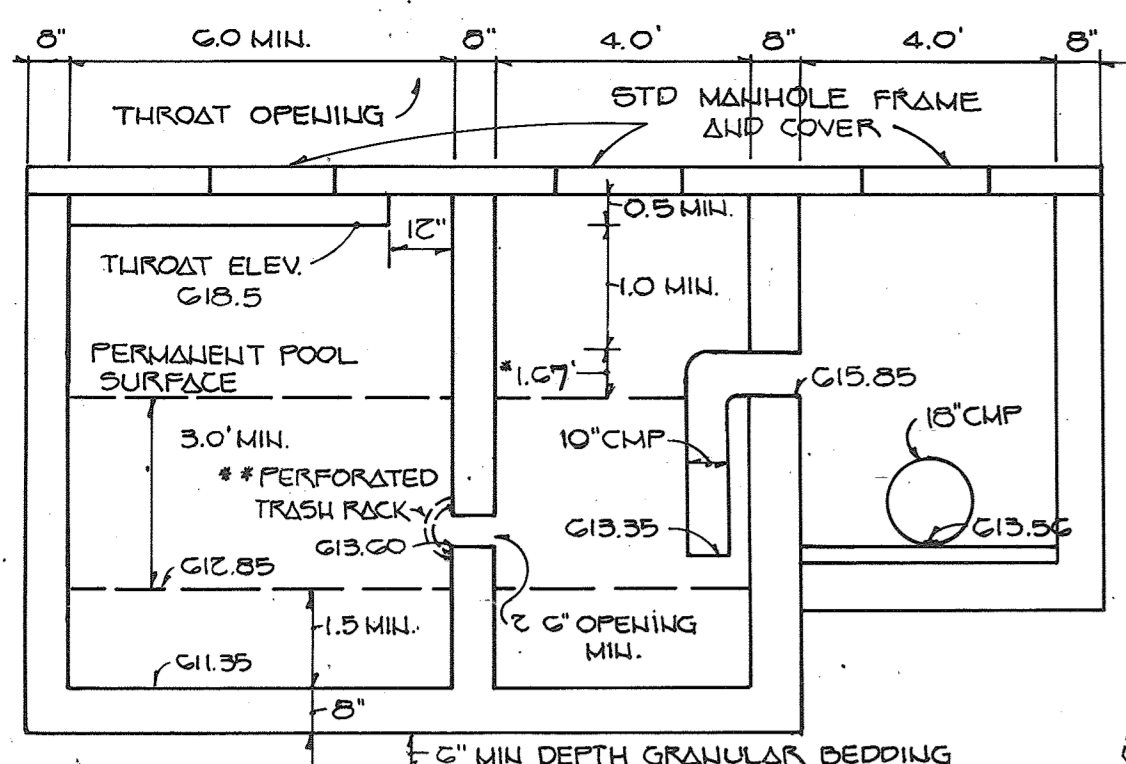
8" 6.0 MIN. 8" 4.0' 8" 4.0' 8"

THROAT OPENING

STD MANHOLE FRAME AND COVER

0.5 MIN.

12"

THROAT ELEV. 618.5

1.0 MIN.

PERMANENT POOL SURFACE

*1.67'

615.85

3.0' MIN.

10"CMP

18"CMP

** PERFORATED TRASH RACK

613.35

613.56

613.60

612.85

2 6" OPENING MIN.

1.5 MIN.

611.35

8"

6" MIN DEPTH GRANULAR BEDDING